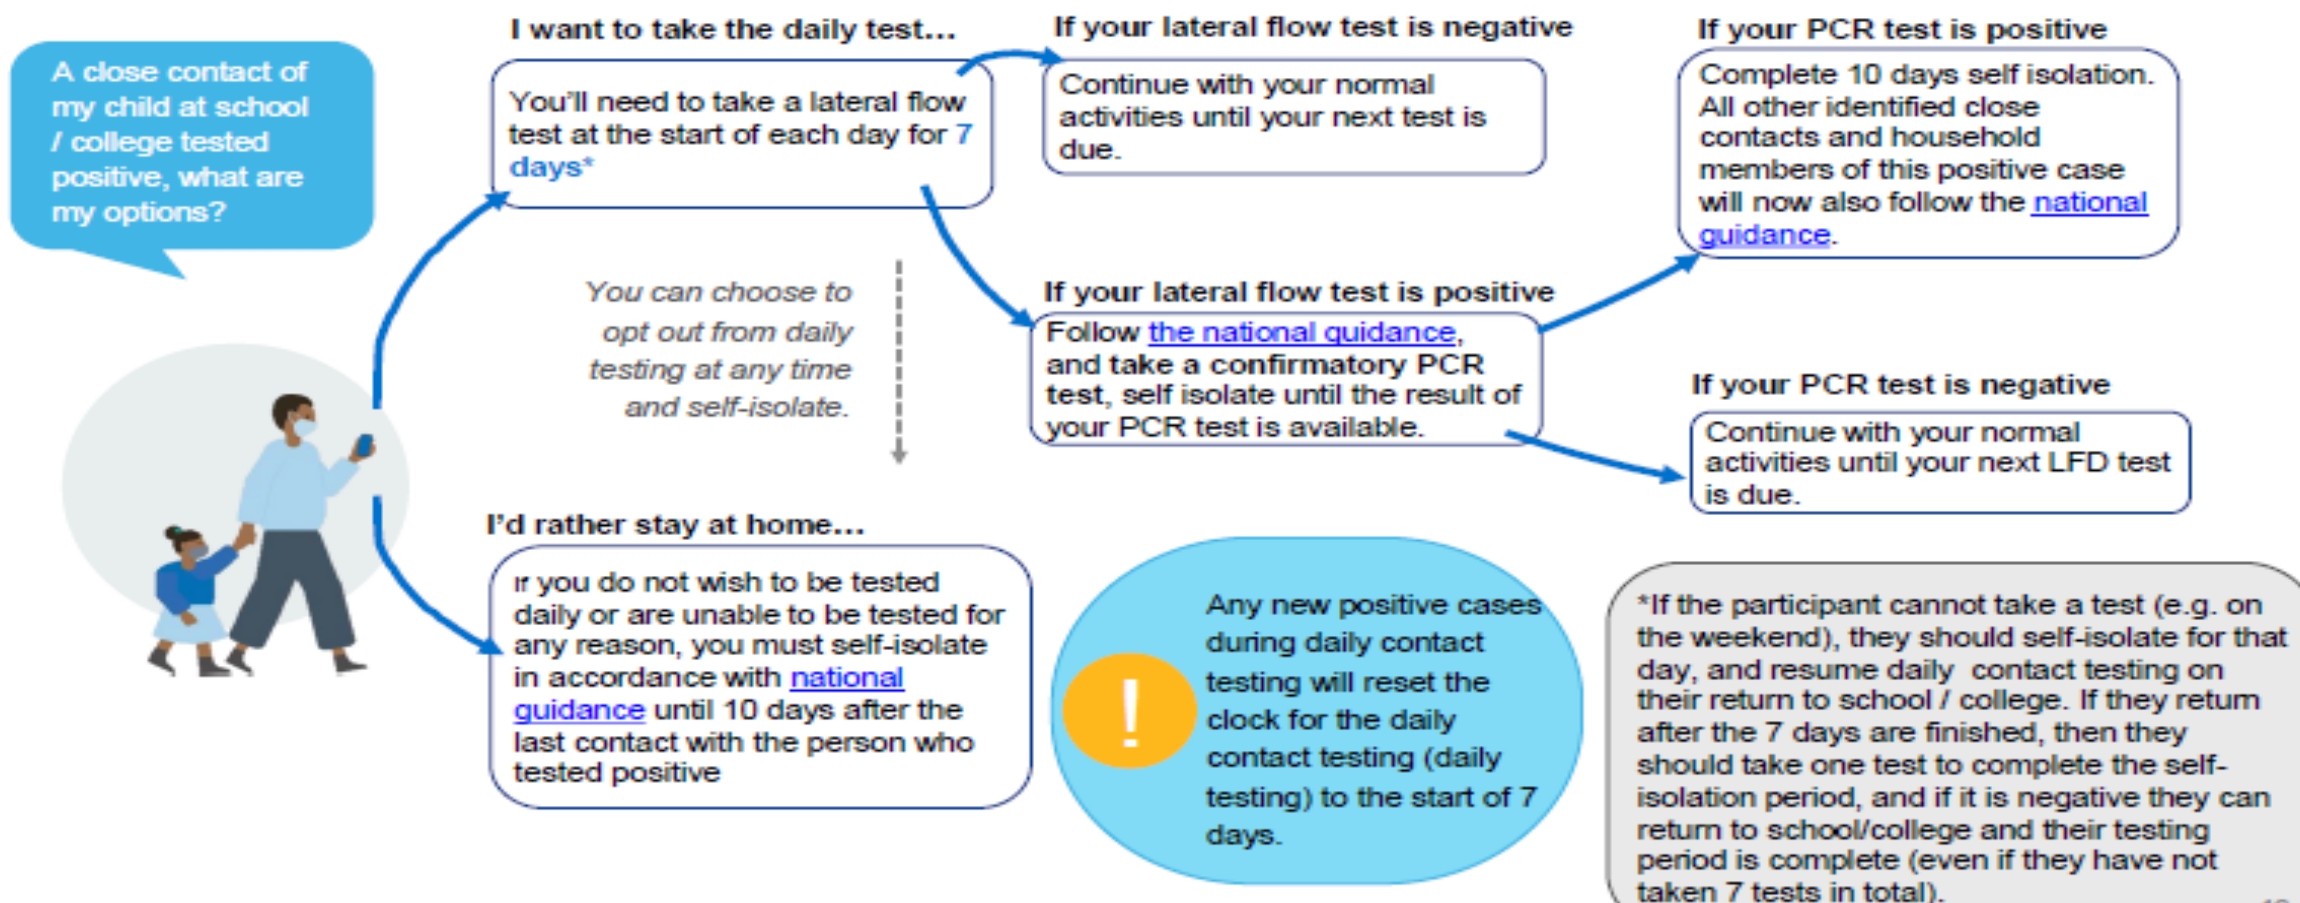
A close contact of my child at school / college tested positive, what are my options?

I want to take the daily test...

You'll need to take a lateral flow test at the start of each day for 7 days*

You can choose to opt out from daily testing at any time and self-isolate.

If your lateral flow test is negative

Continue with your normal activities until your next test is due.

If your lateral flow test is positive

Follow the national guidance, and take a confirmatory PCR test, self isolate until the result of your PCR test is available.

If your PCR test is positive

Complete 10 days self isolation. All other identified close contacts and household members of this positive case will now also follow the national guidance.

If your PCR test is negative

Continue with your normal activities until your next LFD test is due.

I'd rather stay at home...

If you do not wish to be tested daily or are unable to be tested for any reason, you must self-isolate in accordance with national guidance until 10 days after the last contact with the person who tested positive

!

Any new positive cases during daily contact testing will reset the clock for the daily contact testing (daily testing) to the start of 7 days.

*If the participant cannot take a test (e.g. on the weekend), they should self-isolate for that day, and resume daily contact testing on their return to school / college. If they return after the 7 days are finished, then they should take one test to complete the self-isolation period, and if it is negative they can return to school/college and their testing period is complete (even if they have not taken 7 tests in total).